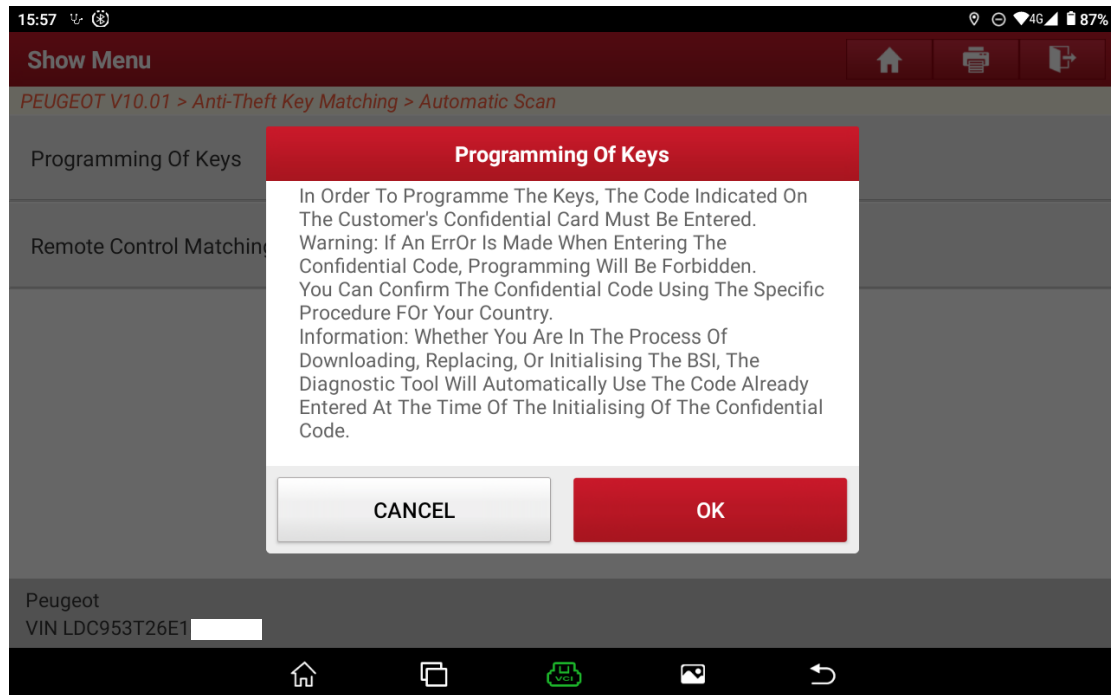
15:57 4G 87%

Show Menu

PEUGEOT V10.01 > Anti-Theft Key Matching > Automatic Scan

Programming Of Keys

Remote Control Matching

Programming Of Keys

In Order To Programme The Keys, The Code Indicated On The Customer's Confidential Card Must Be Entered.
Warning: If An ErrOr Is Made When Entering The Confidential Code, Programming Will Be Forbidden.
You Can Confirm The Confidential Code Using The Specific Procedure FOr Your Country.
Information: Whether You Are In The Process Of Downloading, Replacing, Or Initialising The BSI, The Diagnostic Tool Will Automatically Use The Code Already Entered At The Time Of The Initialising Of The Confidential Code.

CANCEL

OK

Peugeot
VIN LDC953T26E1

VCI